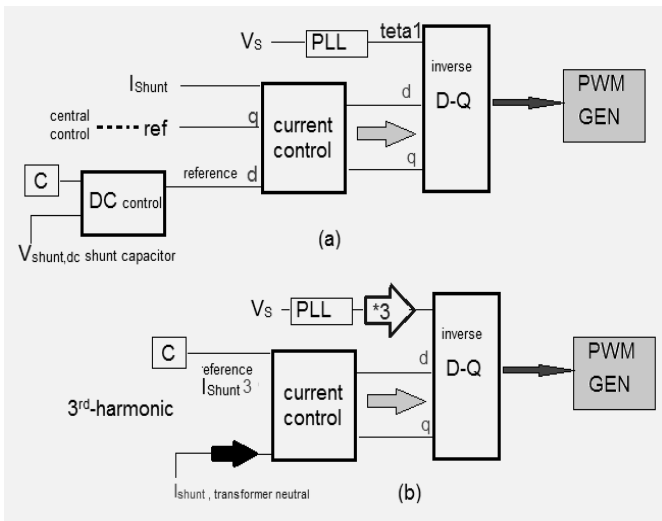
$V_S$
PLL
teta1
inverse
D-Q
PWM GEN
$I_{Shunt}$
central control
ref
q
d
current control
q
C
DC control
reference
d
$V_{shunt,dc}$ shunt capacitor
(a)

$V_S$
PLL
*3
inverse
D-Q
PWM GEN
C
reference
$I_{Shunt\ 3}$
d
current control
3rd-harmonic
q
$I_{shunt\ ,\ transformer\ neutral}$
(b)